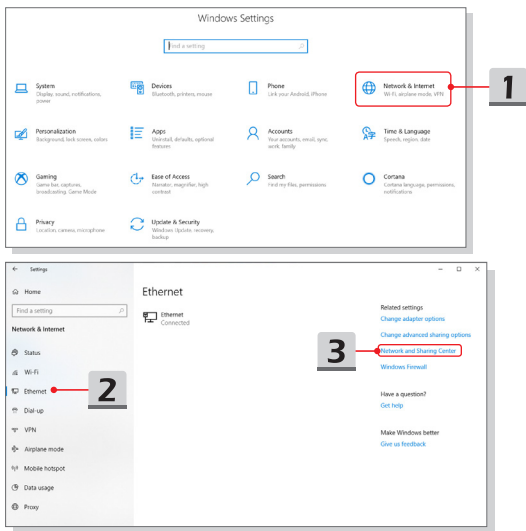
Windows Settings

Find a setting

System
Display, sound, notifications, power

Devices
Bluetooth, printers, mouse

Phone
Link your Android, iPhone

Network & Internet
Wi-Fi, airplane mode, VPN

1

Personalization
Background, lock screen, colors

Apps
Uninstall, defaults, optional features

Accounts
Your accounts, email, sync, work, family

Time & Language
Speech, region, date

Gaming
Game bar, captures, broadcasting, Game Mode

Ease of Access
Narrator, magnifier, high contrast

Search
Find my files, permissions

Cortana
Cortana language, permissions, notifications

Privacy
Location, camera, microphone

Update & Security
Windows Update, recovery, backup

← Settings

Home

Find a setting

Network & Internet

Status

Wi-Fi

Ethernet

2

Dial-up

VPN

Airplane mode

Mobile hotspot

Data usage

Proxy

Ethernet

Ethernet
Connected

Related settings
Change adapter options
Change advanced sharing options

3

Network and Sharing Center
Windows Firewall

Have a question?
Get help

Make Windows better
Give us feedback